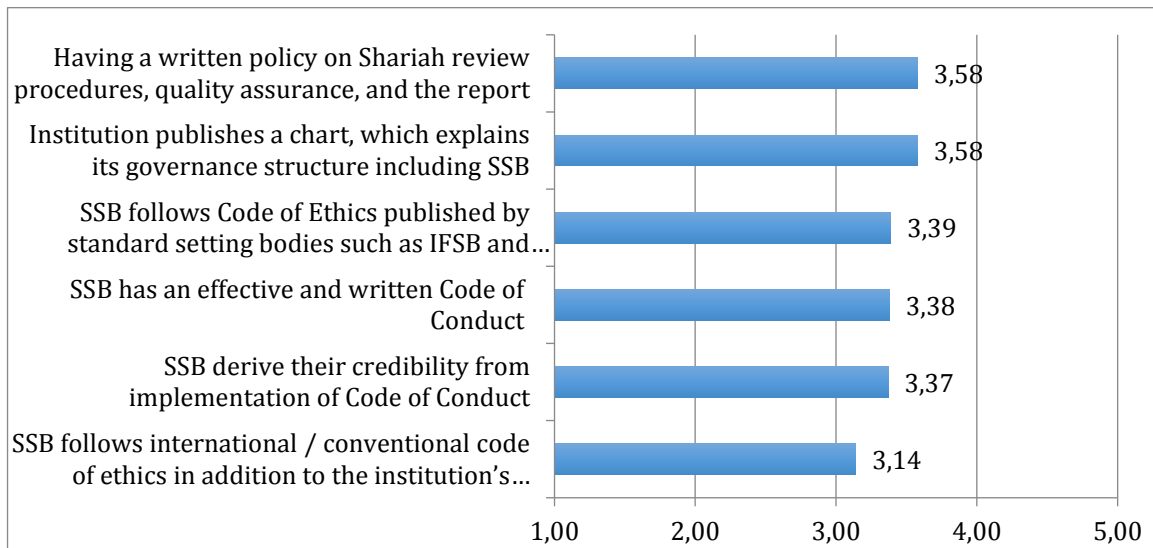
Having a written policy on Shariah review procedures, quality assurance, and the report
3,58

Institution publishes a chart, which explains its governance structure including SSB
3,58

SSB follows Code of Ethics published by standard setting bodies such as IFSB and…
3,39

SSB has an effective and written Code of Conduct
3,38

SSB derive their credibility from implementation of Code of Conduct
3,37

SSB follows international / conventional code of ethics in addition to the institution's…
3,14

1,00
2,00
3,00
4,00
5,00